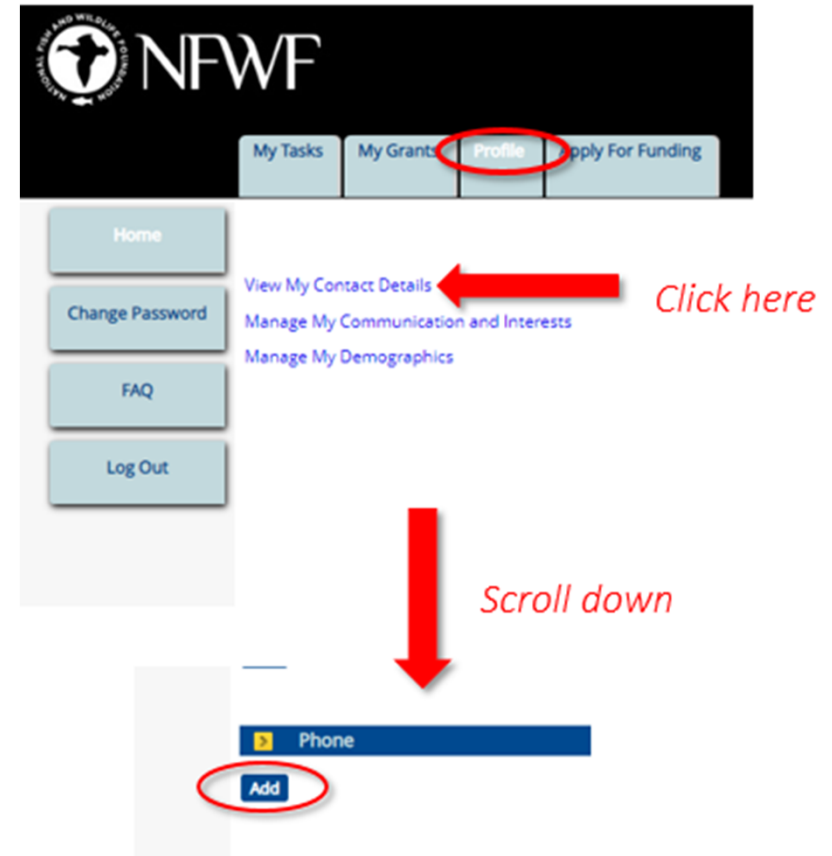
NATIONAL FISH AND WILDLIFE FOUNDATION

NFWF

My Tasks

My Grants

Profile

Apply For Funding

Home

Change Password

FAQ

Log Out

View My Contact Details

Click here

Manage My Communication and Interests

Manage My Demographics

Scroll down

Phone

Add